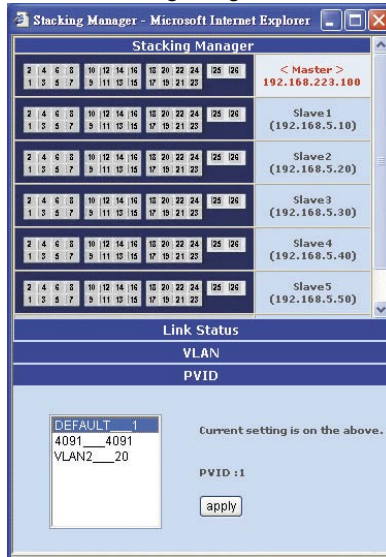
Stacking Manager - Microsoft Internet Explorer

Stacking Manager

2 4 6 8 10 12 14 16 18 20 22 24 25 26
1 3 5 7 9 11 13 15 17 19 21 23

< Master >
192.168.223.100

2 4 6 8 10 12 14 16 18 20 22 24 25 26
1 3 5 7 9 11 13 15 17 19 21 23

Slave1
(192.168.5.10)

2 4 6 8 10 12 14 16 18 20 22 24 25 26
1 3 5 7 9 11 13 15 17 19 21 23

Slave2
(192.168.5.20)

2 4 6 8 10 12 14 16 18 20 22 24 25 26
1 3 5 7 9 11 13 15 17 19 21 23

Slave3
(192.168.5.30)

2 4 6 8 10 12 14 16 18 20 22 24 25 26
1 3 5 7 9 11 13 15 17 19 21 23

Slave4
(192.168.5.40)

2 4 6 8 10 12 14 16 18 20 22 24 25 26
1 3 5 7 9 11 13 15 17 19 21 23

Slave5
(192.168.5.50)

Link Status

VLAN

PVID

DEFAULT___1
4091___4091
VLAN2___20

Current setting is on the above.

PVID :1

apply